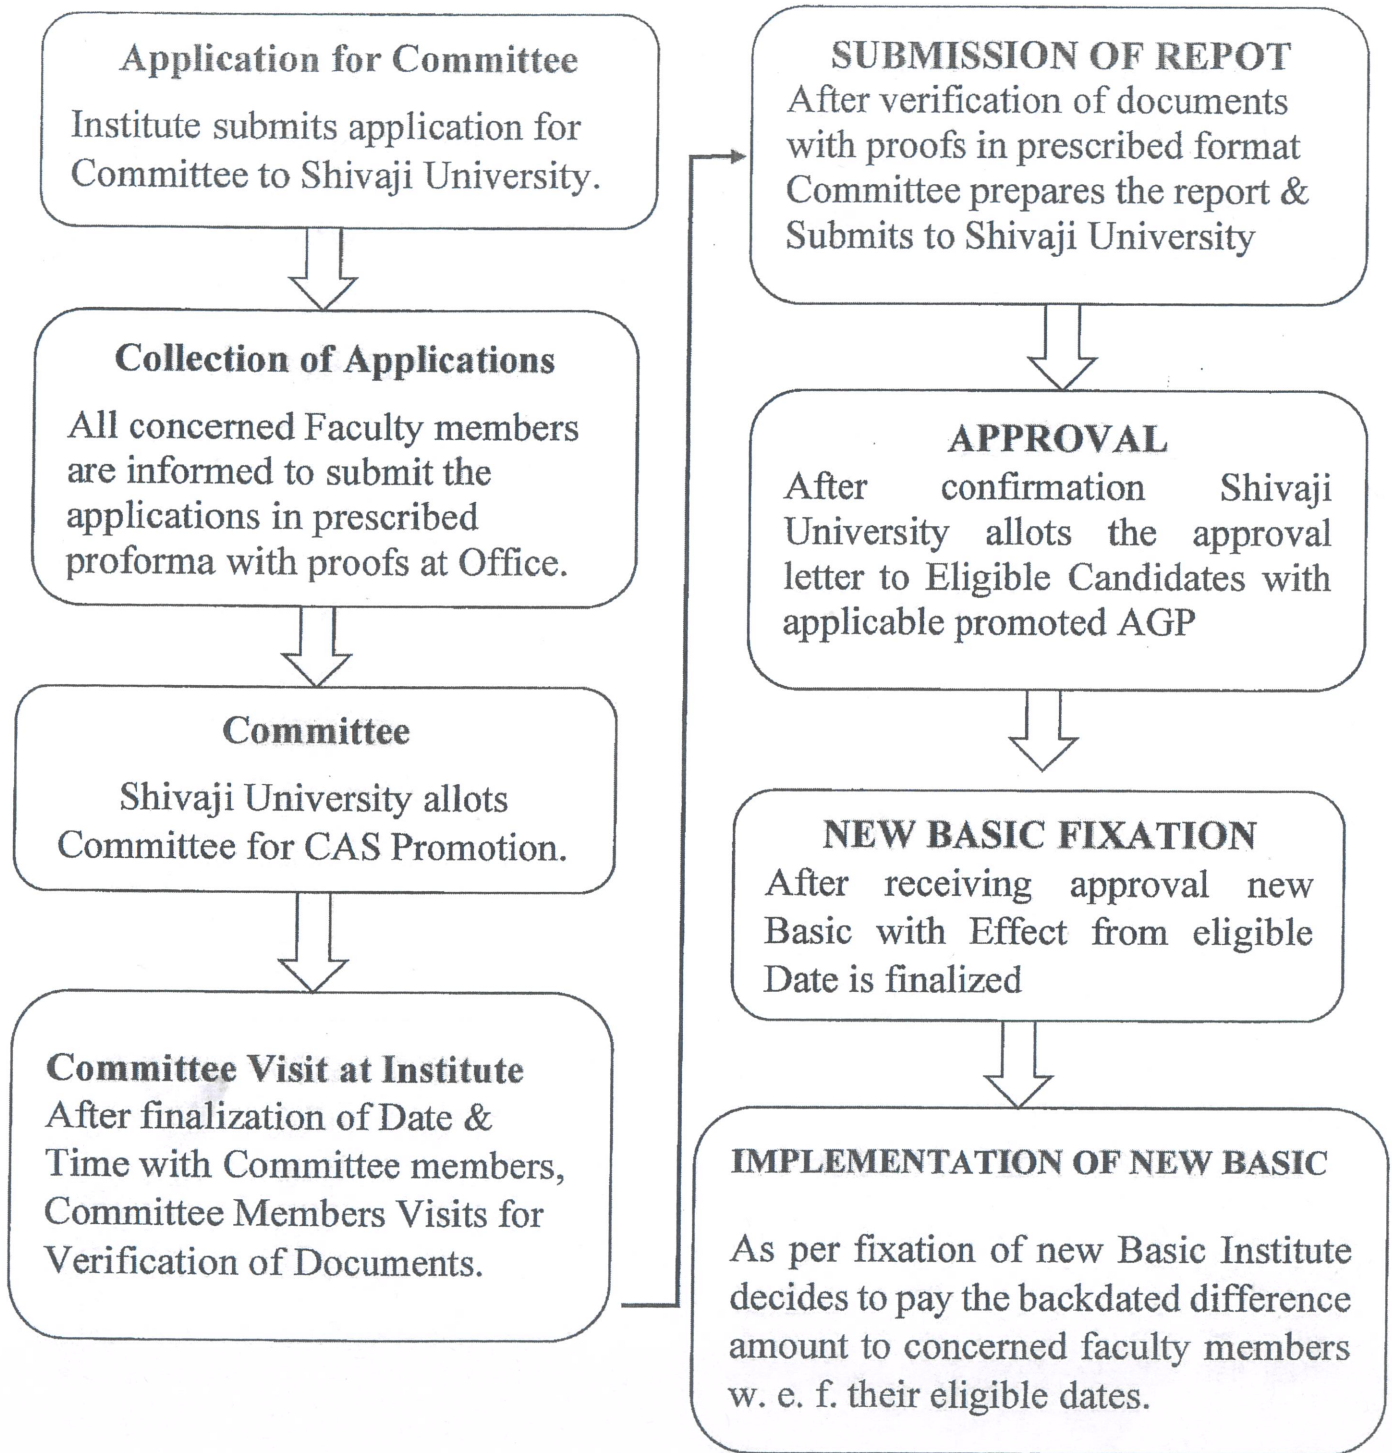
Application for Committee

Institute submits application for Committee to Shivaji University.

Collection of Applications

All concerned Faculty members are informed to submit the applications in prescribed proforma with proofs at Office.

Committee

Shivaji University allots Committee for CAS Promotion.

Committee Visit at Institute

After finalization of Date & Time with Committee members, Committee Members Visits for Verification of Documents.

SUBMISSION OF REPOT

After verification of documents with proofs in prescribed format Committee prepares the report & Submits to Shivaji University

APPROVAL

After confirmation Shivaji University allots the approval letter to Eligible Candidates with applicable promoted AGP

NEW BASIC FIXATION

After receiving approval new Basic with Effect from eligible Date is finalized

IMPLEMENTATION OF NEW BASIC

As per fixation of new Basic Institute decides to pay the backdated difference amount to concerned faculty members w. e. f. their eligible dates.